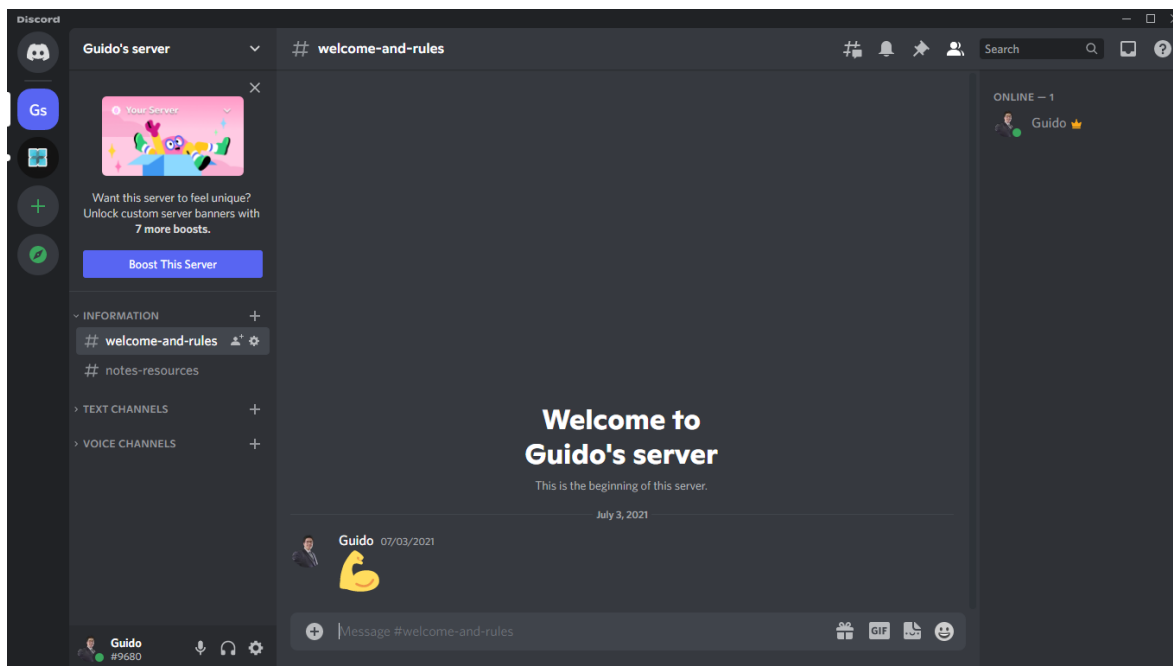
Discord

Gs

Guido's server

Your Server

Want this server to feel unique? Unlock custom server banners with 7 more boosts.

Boost This Server

INFORMATION

welcome-and-rules

notes-resources

TEXT CHANNELS

VOICE CHANNELS

Guido
#9680

welcome-and-rules

Search

Welcome to Guido's server

This is the beginning of this server.

July 3, 2021

Guido 07/03/2021

Message #welcome-and-rules

GIF

ONLINE — 1

Guido